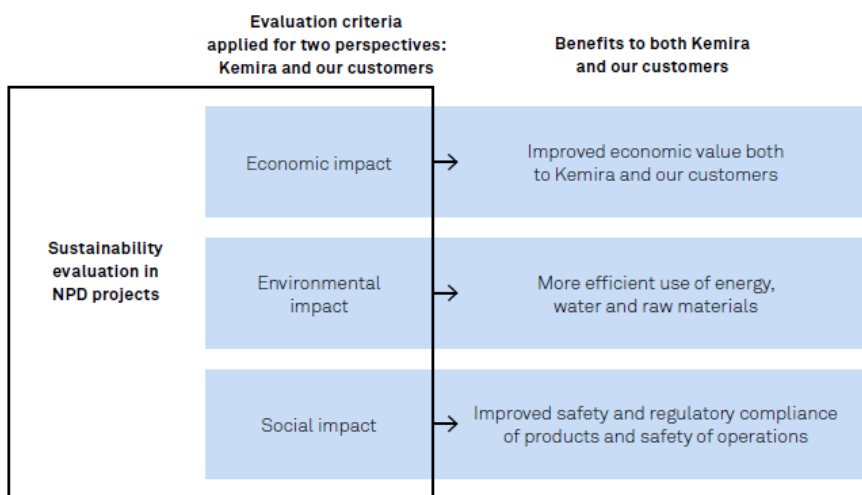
Evaluation criteria applied for two perspectives: Kemira and our customers

Benefits to both Kemira and our customers

Sustainability evaluation in NPD projects

Economic impact

Improved economic value both to Kemira and our customers

Environmental impact

More efficient use of energy, water and raw materials

Social impact

Improved safety and regulatory compliance of products and safety of operations